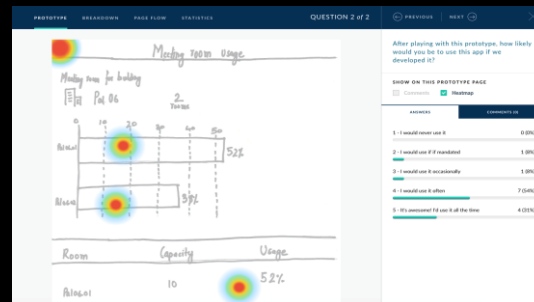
PROTOTYPE BREAKDOWN PAGE FLOW STATISTICS

QUESTION 2 of 2

PREVIOUS NEXT

Meeting Room Usage

Meeting rooms for building

Pal 06

2 Rooms

0 10 20 30 40 50

Pal001

52%

Pal002

34%

Room Capacity Usage

Pal001 10 52%

After playing with this prototype, how likely would you be to use this app if we developed it?

SHOW ON THIS PROTOTYPE PAGE

Comments Heatmap

ANSWERS COMMENTS (0)

1 - I would never use it 0.0%

2 - I would use it if mandated 1 (8%)

3 - I would use it occasionally 1 (8%)

4 - I would use it often 7 (54%)

5 - It's awesome! I'd use it all the time 4 (31%)